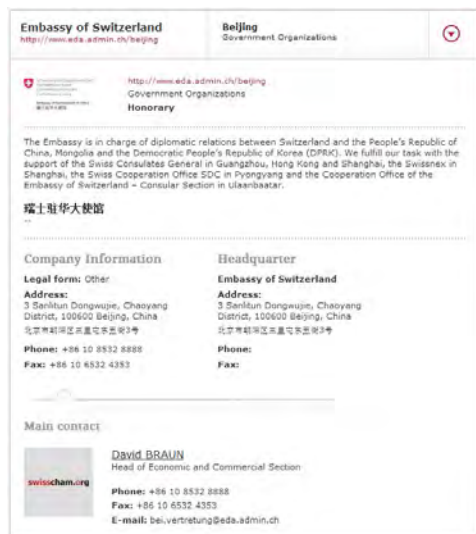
Embassy of Switzerland
http://www.eda.admin.ch/beijing

Beijing
Government Organizations

http://www.eda.admin.ch/beijing
Government Organizations
Honorary

The Embassy is in charge of diplomatic relations between Switzerland and the People's Republic of China, Mongolia and the Democratic People's Republic of Korea (DPRK). We fulfill our task with the support of the Swiss Consulates General in Guangzhou, Hong Kong and Shanghai, the Swissnex in Shanghai, the Swiss Cooperation Office SDC in Pyongyang and the Cooperation Office of the Embassy of Switzerland – Consular Section in Ulaanbaatar.

瑞士驻华大使馆

Company Information

Legal form: Other

Address:
3 Sanlitun Dongwujie, Chaoyang District, 100600 Beijing, China
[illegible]

Phone: +86 10 8532 8888

Fax: +86 10 6532 4353

Headquarter

Embassy of Switzerland

Address:
3 Sanlitun Dongwujie, Chaoyang District, 100600 Beijing, China
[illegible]

Phone:

Fax:

Main contact

swisscham.org

David BRAUN
Head of Economic and Commercial Section

Phone: +86 10 8532 8888
Fax: +86 10 6532 4353
E-mail: bei.vertretung@eda.admin.ch